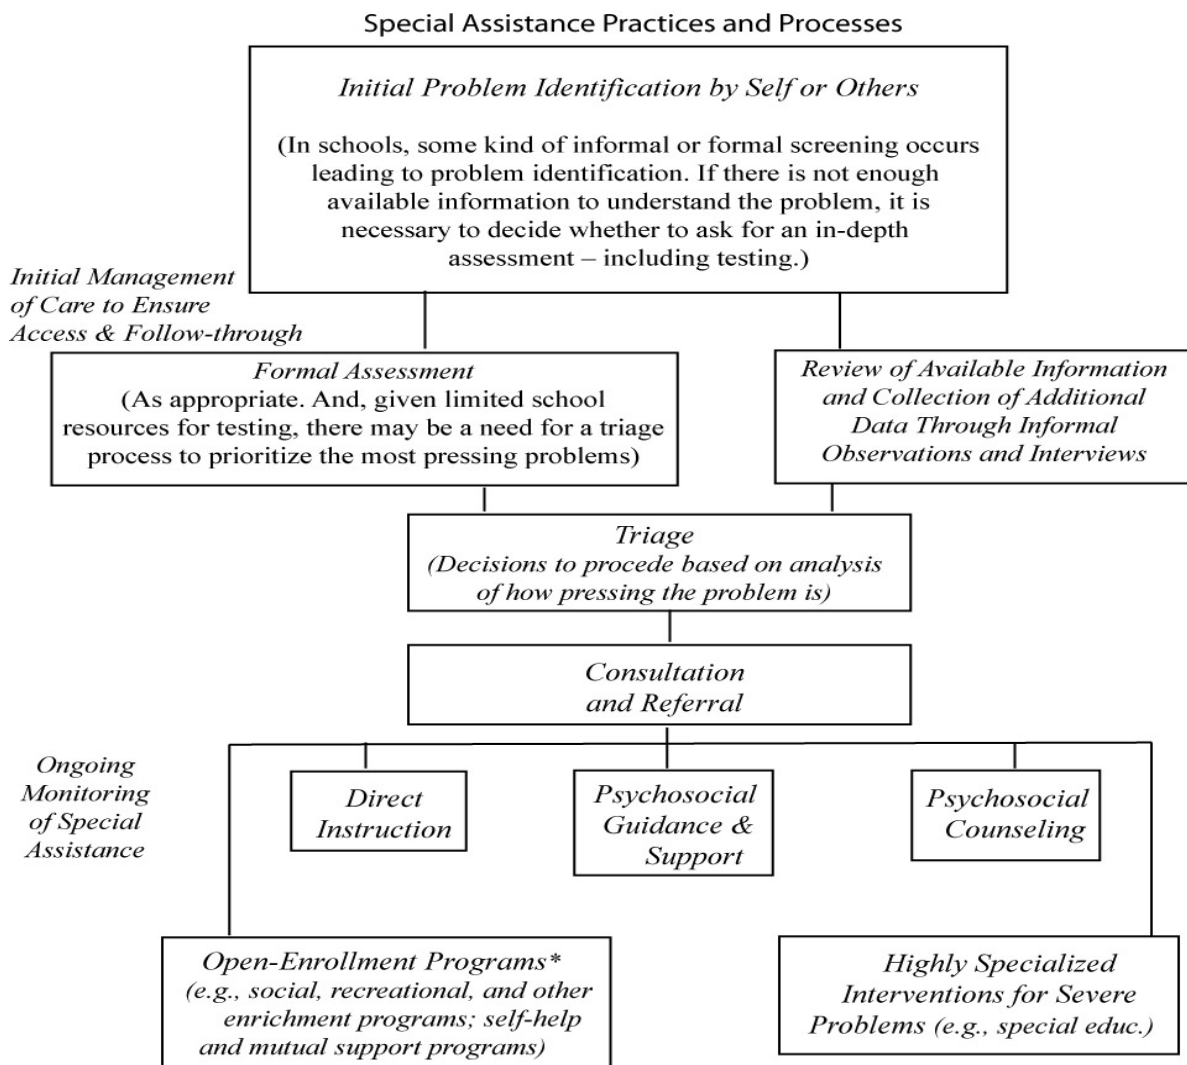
Special Assistance Practices and Processes

Initial Problem Identification by Self or Others

(In schools, some kind of informal or formal screening occurs leading to problem identification. If there is not enough available information to understand the problem, it is necessary to decide whether to ask for an in-depth assessment – including testing.)

Initial Management of Care to Ensure Access & Follow-through

Formal Assessment
(As appropriate. And, given limited school resources for testing, there may be a need for a triage process to prioritize the most pressing problems)

Review of Available Information and Collection of Additional Data Through Informal Observations and Interviews

Triage
(Decisions to procede based on analysis of how pressing the problem is)

Consultation and Referral

Ongoing Monitoring of Special Assistance

Direct Instruction

Psychosocial Guidance & Support

Psychosocial Counseling

Open-Enrollment Programs*
(e.g., social, recreational, and other enrichment programs; self-help and mutual support programs)

Highly Specialized Interventions for Severe Problems (e.g., special educ.)